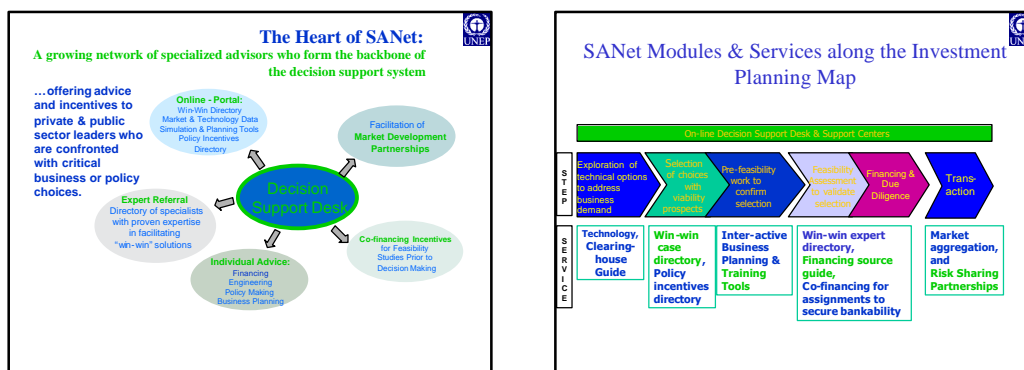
UNEP

The Heart of SANet:

A growing network of specialized advisors who form the backbone of the decision support system

…offering advice and incentives to private & public sector leaders who are confronted with critical business or policy choices.

Online - Portal:
Win-Win Directory
Market & Technology Data
Simulation & Planning Tools
Policy Incentives
Directory

Facilitation of
Market Development
Partnerships

Decision
Support Desk

Expert Referral
Directory of specialists with proven expertise in facilitating "win-win" solutions

Co-financing Incentives
for Feasibility
Studies Prior to
Decision Making

Individual Advice:
Financing
Engineering
Policy Making
Business Planning

UNEP

SANet Modules & Services along the Investment Planning Map

On-line Decision Support Desk & Support Centers

STEP

Exploration of technical options to address business demand

Selection of choices with viability prospects

Pre-feasibility work to confirm selection

Feasibility assessment to validate selection

Financing & Due Diligence

Transaction

SERVICE

Technology, Clearing-house Guide

Win-win case directory, Policy incentives directory

Inter-active Business Planning & Training Tools

Win-win expert directory, Financing source guide, Co-financing for assignments to secure bankability

Market aggregation, and Risk Sharing Partnerships